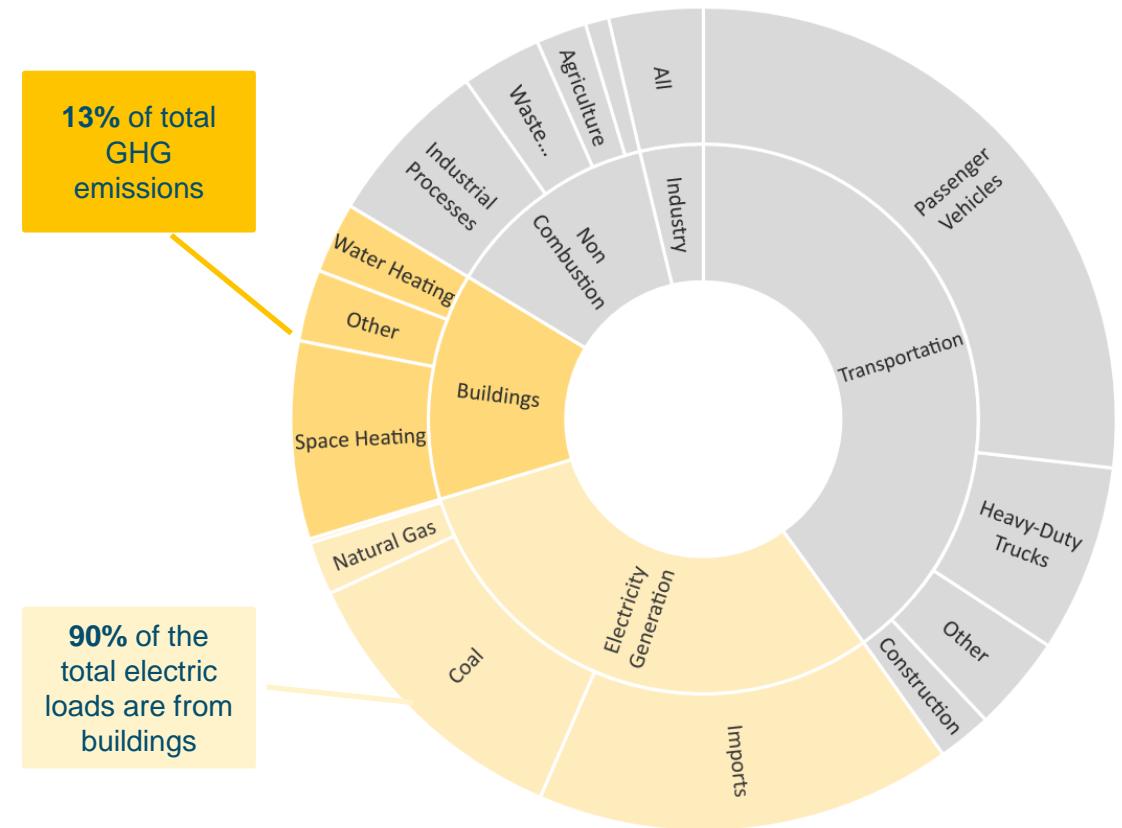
13% of total GHG emissions

90% of the total electric loads are from buildings

All

Agriculture

Waste...

Industrial Processes

Non Combustion

Industry

Passenger Vehicles

Transportation

Heavy-Duty Trucks

Other

Construction

Water Heating

Other

Buildings

Space Heating

Natural Gas

Electricity Generation

Coal

Imports